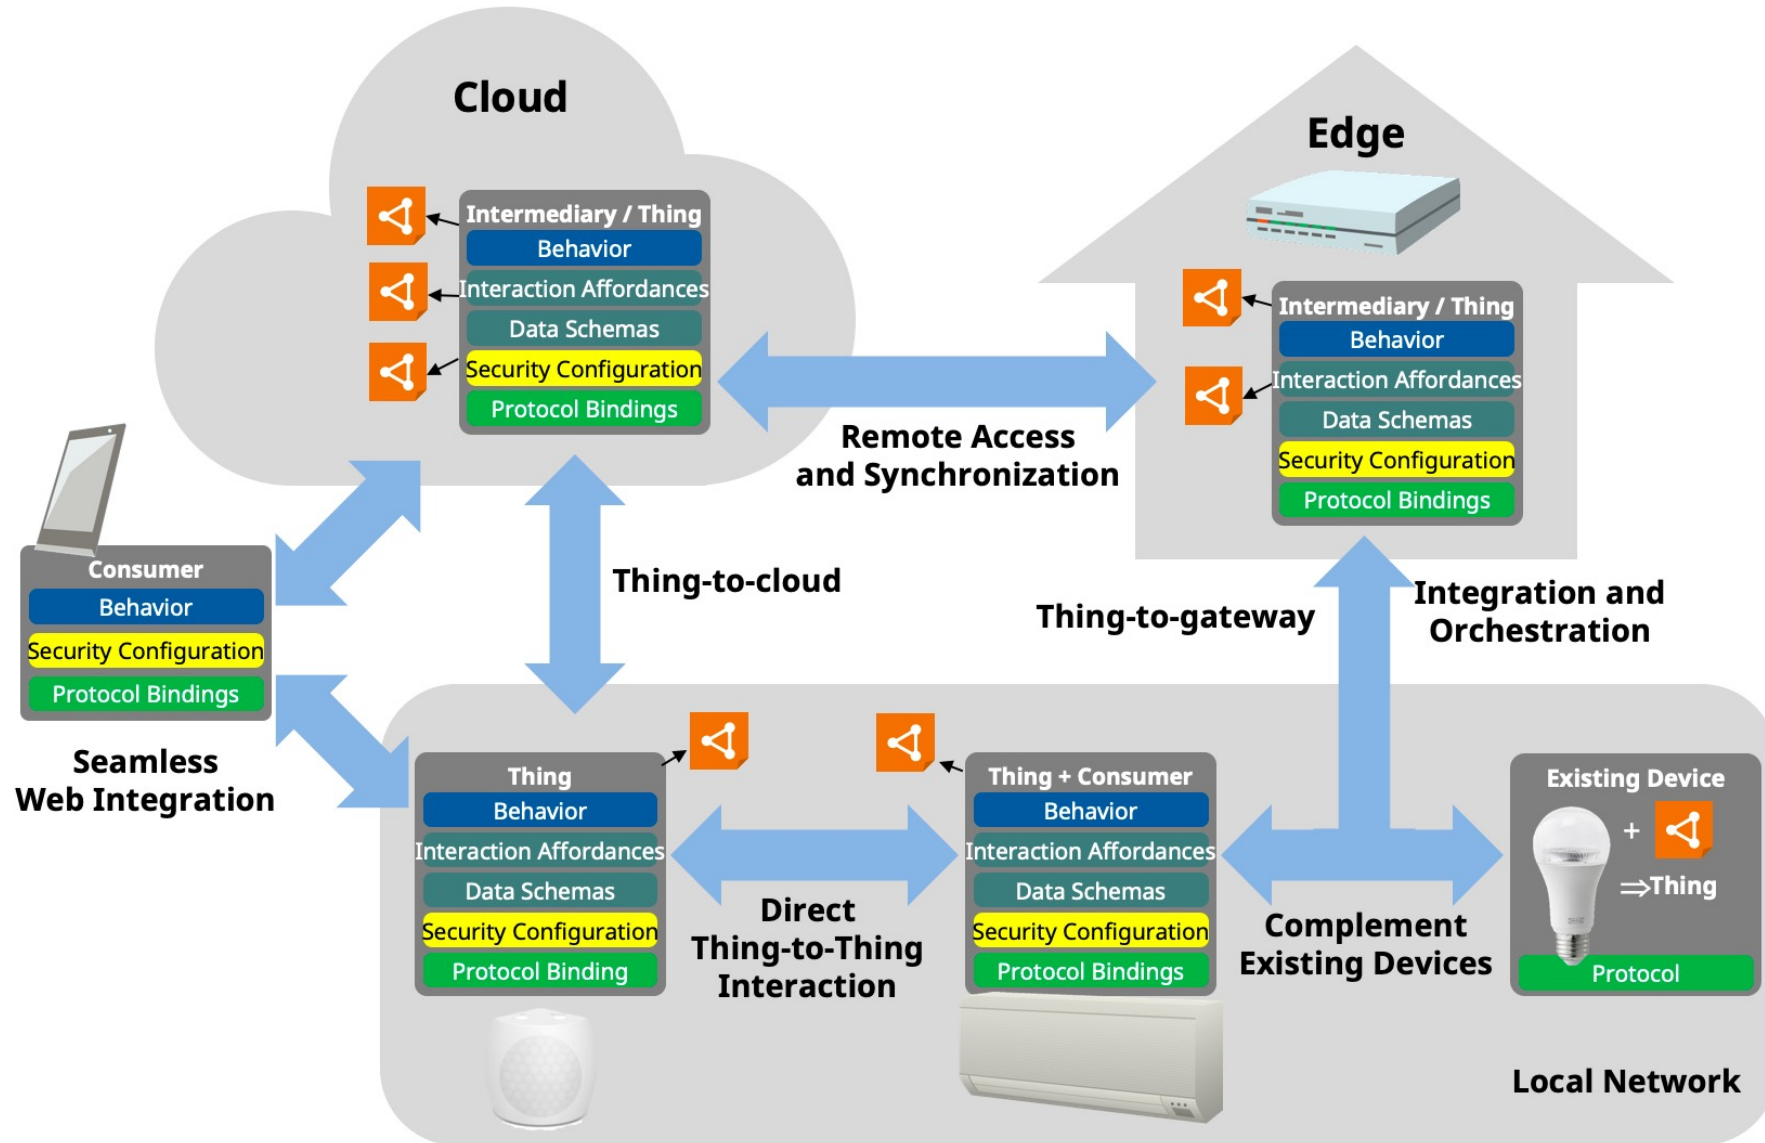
Cloud

Intermediary / Thing
Behavior
Interaction Affordances
Data Schemas
Security Configuration
Protocol Bindings

Edge

Intermediary / Thing
Behavior
Interaction Affordances
Data Schemas
Security Configuration
Protocol Bindings

Remote Access
and Synchronization

Consumer
Behavior
Security Configuration
Protocol Bindings

Thing-to-cloud

Thing-to-gateway

Integration and
Orchestration

Seamless
Web Integration

Thing
Behavior
Interaction Affordances
Data Schemas
Security Configuration
Protocol Binding

Thing + Consumer
Behavior
Interaction Affordances
Data Schemas
Security Configuration
Protocol Bindings

Existing Device
+
⇒Thing
Protocol

Direct
Thing-to-Thing
Interaction

Complement
Existing Devices

Local Network